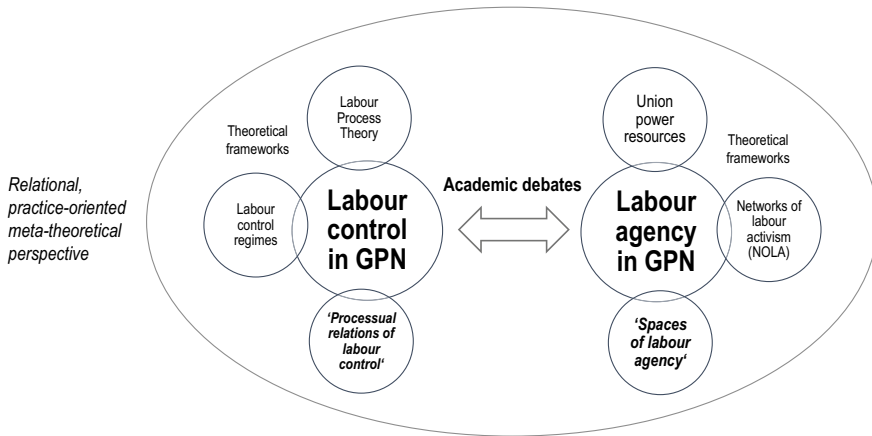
Relational, practice-oriented meta-theoretical perspective

Theoretical frameworks

Labour Process Theory

Labour control regimes

Labour control in GPN

'Processual relations of labour control'

Academic debates

Union power resources

Theoretical frameworks

Labour agency in GPN

Networks of labour activism (NOLA)

'Spaces of labour agency'